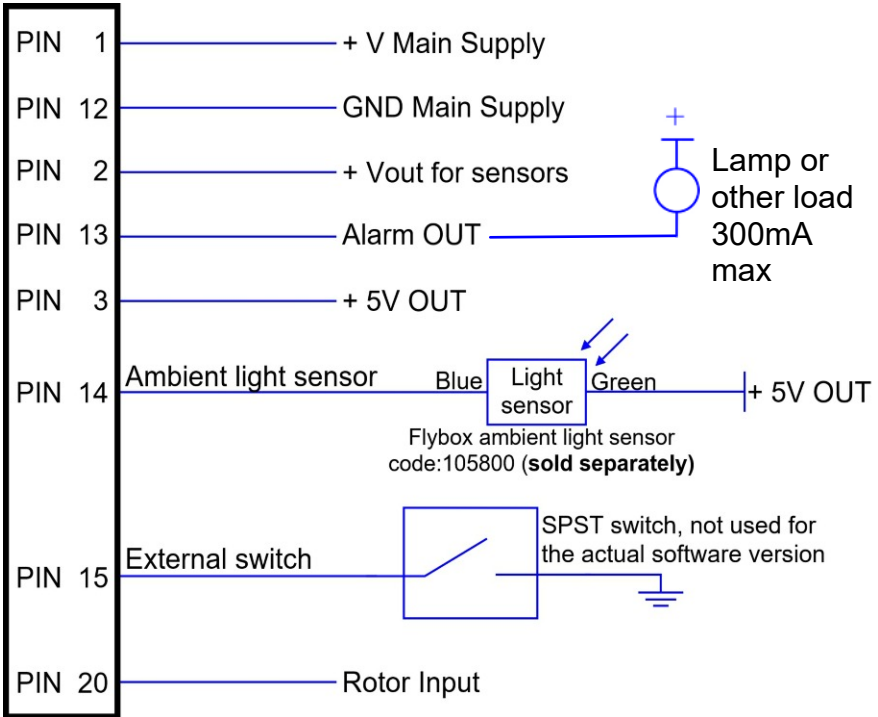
PIN 1 + V Main Supply

PIN 12 GND Main Supply

+

Lamp or other load 300mA max

PIN 2 + Vout for sensors

PIN 13 Alarm OUT

PIN 3 + 5V OUT

PIN 14 Ambient light sensor Blue Light sensor Green + 5V OUT

Flybox ambient light sensor code:105800 (**sold separately)**

SPST switch, not used for the actual software version

PIN 15 External switch

PIN 20 Rotor Input